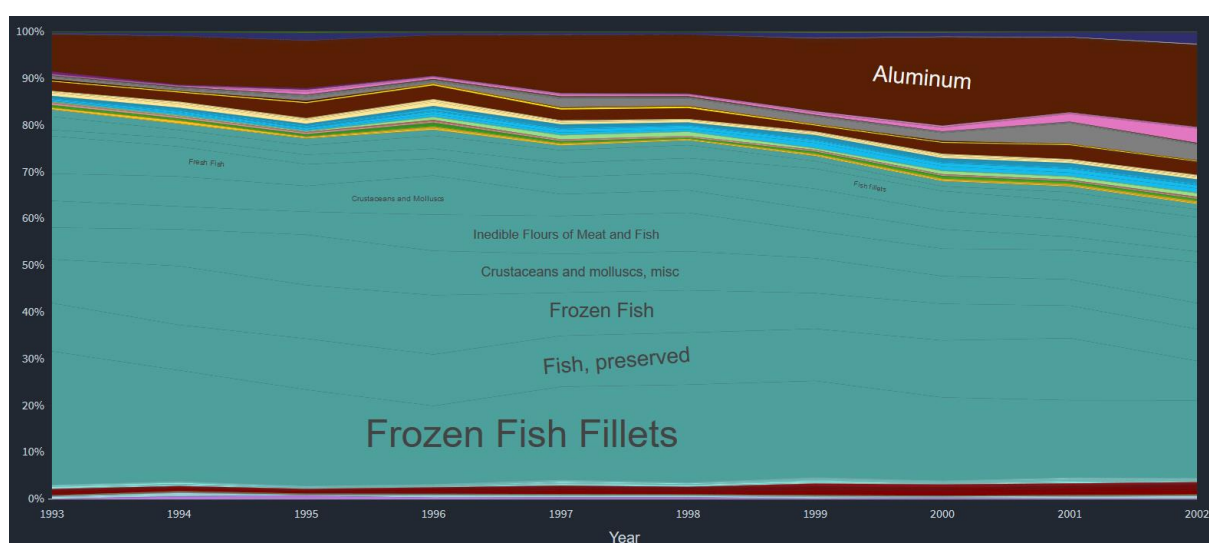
100%
90%
80%
70%
60%
50%
40%
30%
20%
10%
0%

Aluminum

Fresh Fish

Crustaceans and Molluscs

Fish fillets

Inedible Flours of Meat and Fish

Crustaceans and molluscs, misc

Frozen Fish

Fish, preserved

Frozen Fish Fillets

1993
1994
1995
1996
1997
1998
1999
2000
2001
2002

Year